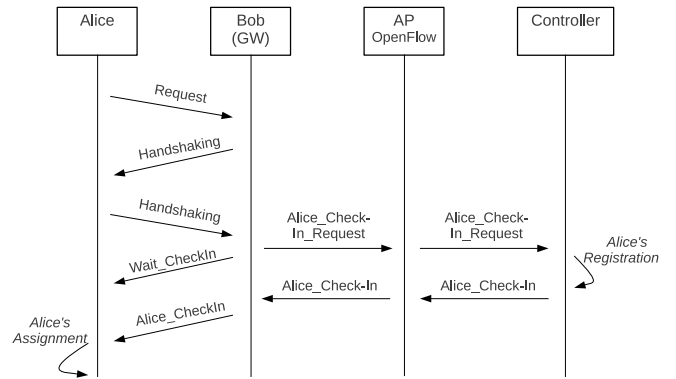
Alice

Bob
(GW)

AP
OpenFlow

Controller

Request

Handshaking

Handshaking

Alice_Check-In_Request

Alice_Check-In_Request

Alice's Registration

Wait_CheckIn

Alice_Check-In

Alice_Check-In

Alice_CheckIn

Alice's Assignment